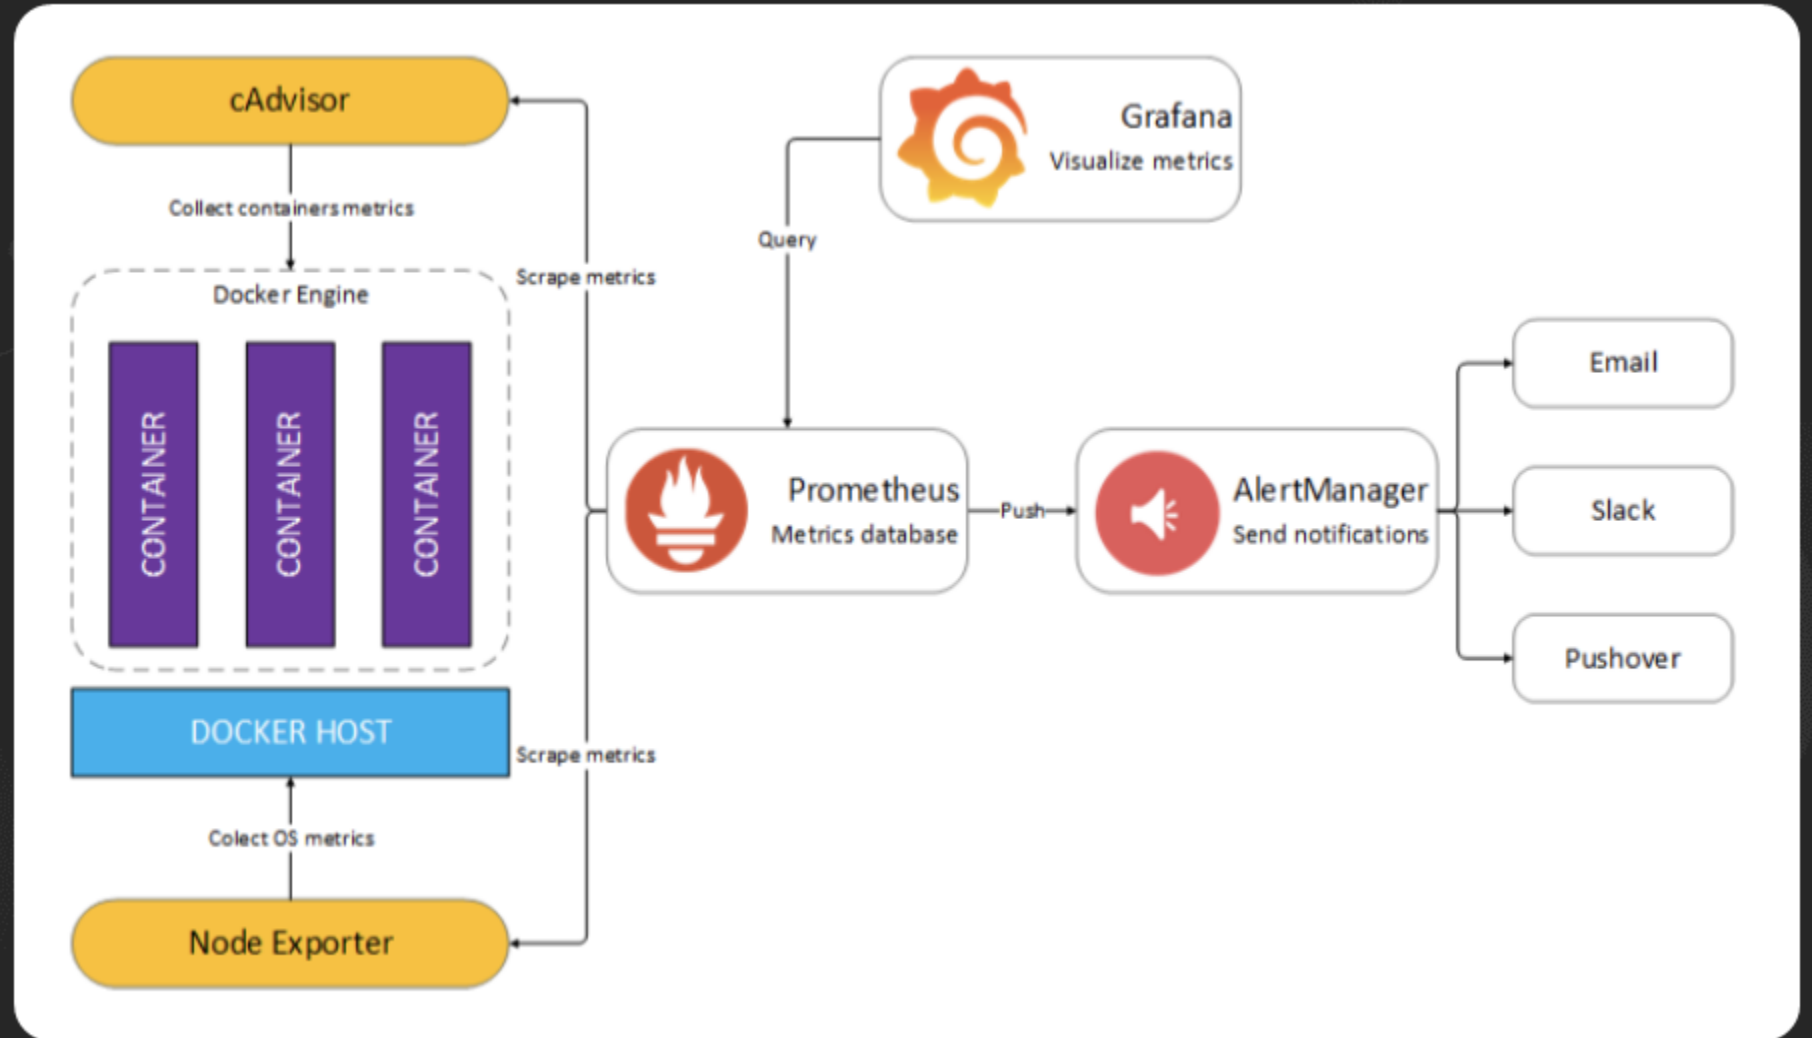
cAdvisor

Collect containers metrics

Docker Engine

CONTAINER

CONTAINER

CONTAINER

DOCKER HOST

Colect OS metrics

Node Exporter

Scrape metrics

Scrape metrics

Grafana
Visualize metrics

Query

Prometheus
Metrics database

Push

AlertManager
Send notifications

Email

Slack

Pushover